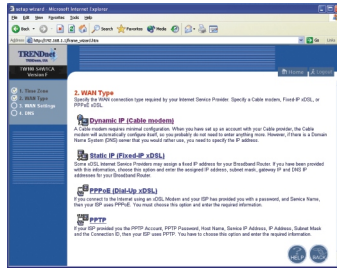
setup wizard - Microsoft Internet Explorer

File Edit View Favorites Tools Help

Back Search Favorites Media

Address http://192.168.1.1/frame_wizard.htm

Go Links

TRENDnet

TW100-S4W1CA Version F

1. Time Zone
2. WAN Type
3. WAN Settings
4. DNS

Home Logout

2. WAN Type

Specify the WAN connection type required by your Internet Service Provider. Specify a Cable modem, Fixed-IP xDSL, or PPPoE xDSL.

Dynamic IP (Cable modem)

A Cable modem requires minimal configuration. When you have set up an account with your Cable provider, the Cable modem will automatically configure itself, so you probably do not need to enter anything more. However, if there is a Domain Name System (DNS) server that you would rather use, you need to specify the IP address.

Static IP (Fixed-IP xDSL)

Some xDSL Internet Service Providers may assign a fixed IP address for your Broadband Router. If you have been provided with this information, choose this option and enter the assigned IP address, subnet mask, gateway IP and DNS IP addresses for your Broadband Router.

PPPoE (Dial-Up xDSL)

If you connect to the Internet using an xDSL Modem and your ISP has provided you with a password, and Service Name, then your ISP uses PPPoE. You must choose this option and enter the required information.

PPTP

If your ISP provided you the PPTP Account, PPTP Password, Host Name, Service IP Address, IP Address, Subnet Mask and the Connection ID, then your ISP uses PPTP. You have to choose this option and enter the required information.

HELP BACK